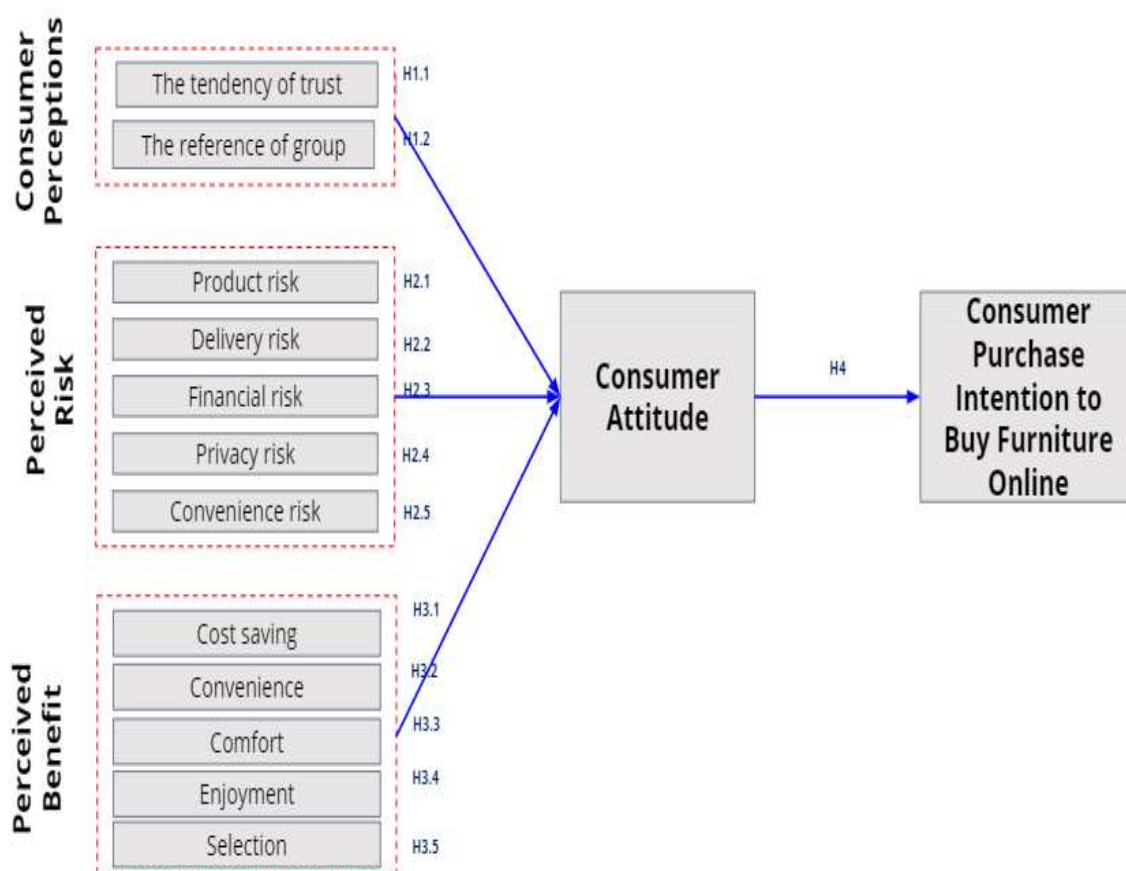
Consumer Perceptions

The tendency of trust
H1.1
The reference of group
H1.2

Perceived Risk

Product risk
H2.1
Delivery risk
H2.2
Financial risk
H2.3
Privacy risk
H2.4
Convenience risk
H2.5

Perceived Benefit

Cost saving
H3.1
Convenience
H3.2
Comfort
H3.3
Enjoyment
H3.4
Selection
H3.5

Consumer Attitude

H4

Consumer Purchase Intention to Buy Furniture Online